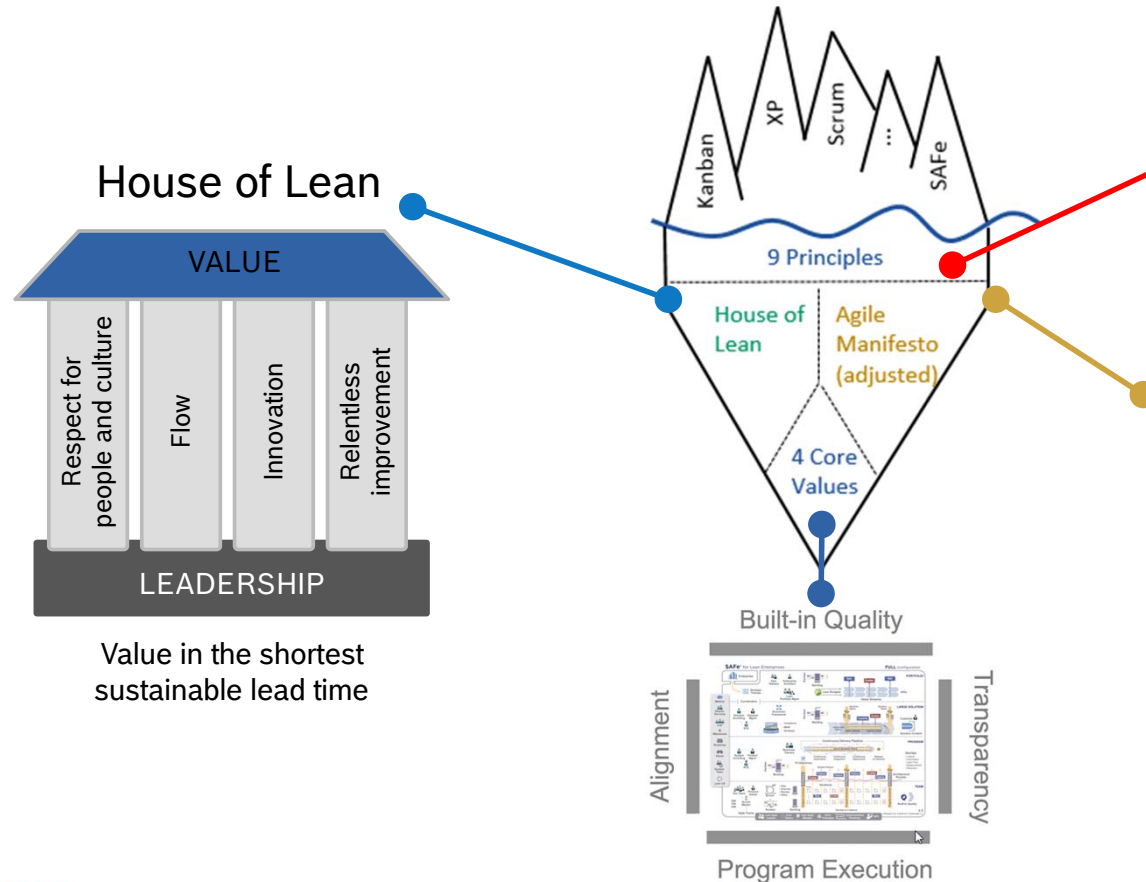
House of Lean

VALUE

Respect for people and culture

Flow

Innovation

Relentless improvement

LEADERSHIP

Value in the shortest sustainable lead time

Kanban

XP

Scrum

...

SAFe

9 Principles

House of Lean

Agile Manifesto (adjusted)

4 Core Values

Built-in Quality

Alignment

Transparency

Program Execution

SAFe for Lean Enterprises

FULL Configuration

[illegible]